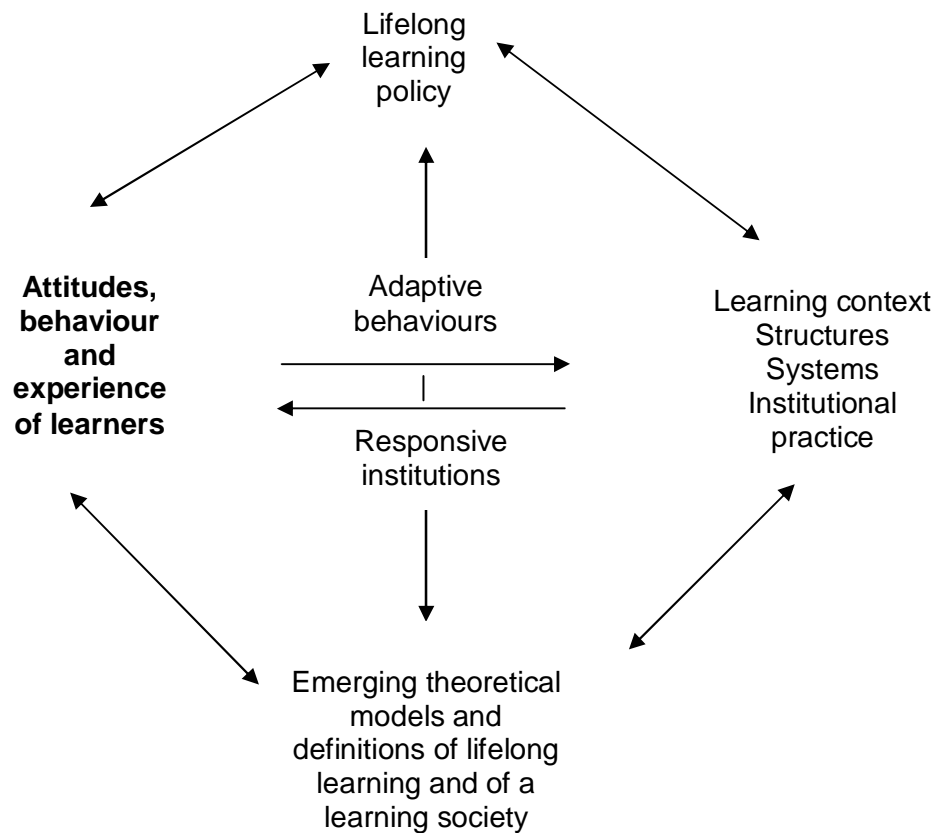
Lifelong learning policy

Attitudes, behaviour and experience of learners

Adaptive behaviours

Responsive institutions

Learning context
Structures
Systems
Institutional practice

Emerging theoretical models and definitions of lifelong learning and of a learning society